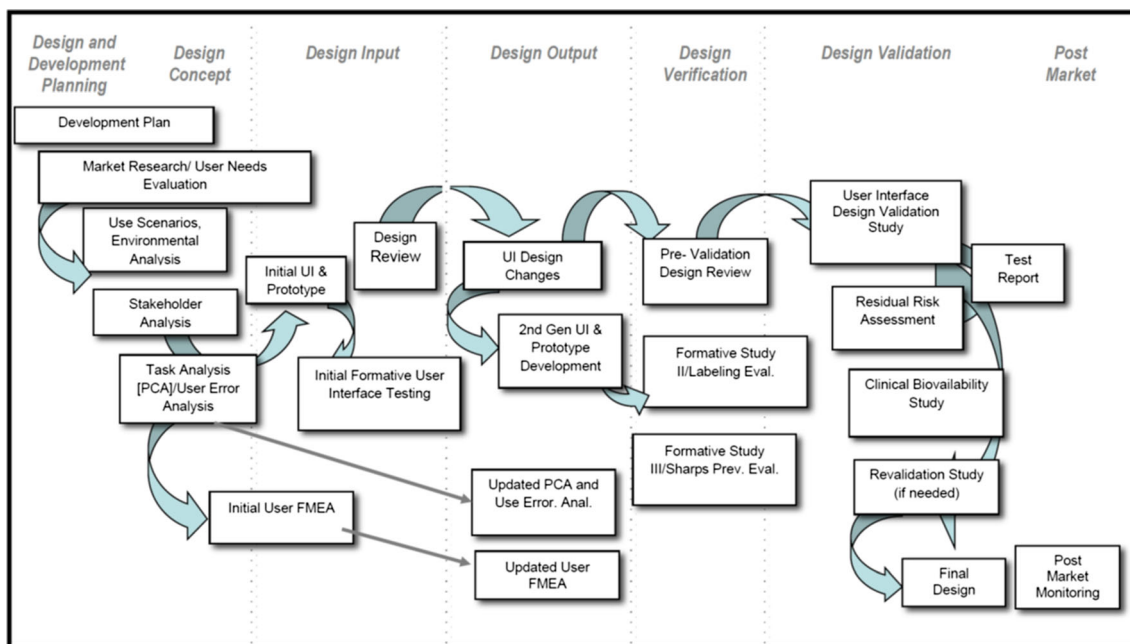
Design and Development Planning

Design Concept

Design Input

Design Output

Design Verification

Design Validation

Post Market

Development Plan

Market Research/ User Needs Evaluation

Use Scenarios, Environmental Analysis

Stakeholder Analysis

Task Analysis [PCA]/User Error Analysis

Initial UI & Prototype

Initial Formative User Interface Testing

Design Review

Initial User FMEA

UI Design Changes

2nd Gen UI & Prototype Development

Updated PCA and Use Error. Anal.

Updated User FMEA

Pre- Validation Design Review

Formative Study II/Labeling Eval.

Formative Study III/Sharps Prev. Eval.

User Interface Design Validation Study

Test Report

Residual Risk Assessment

Clinical Biovailability Study

Revalidation Study (if needed)

Final Design

Post Market Monitoring